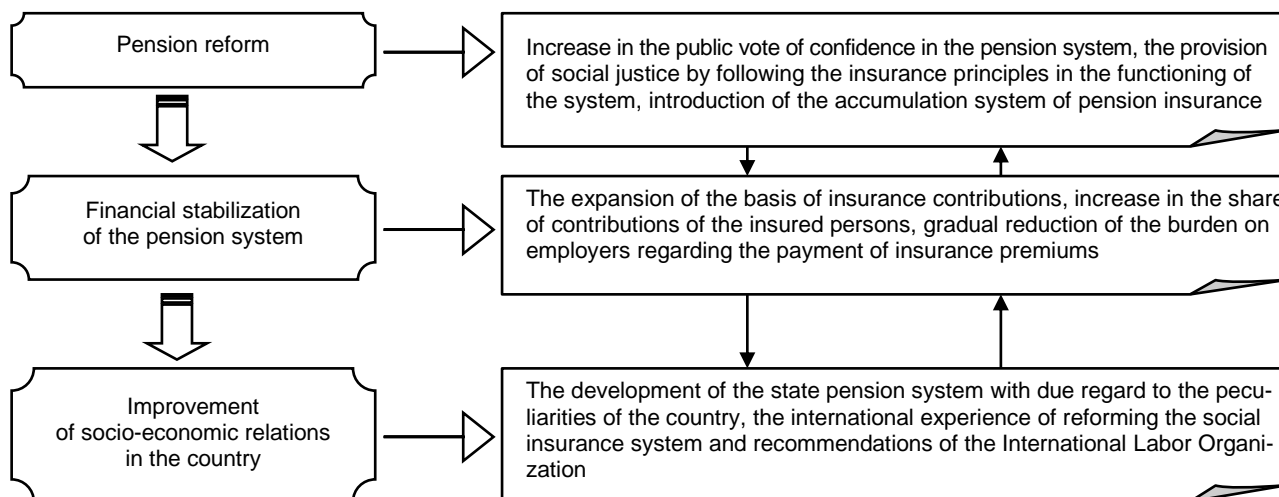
Pension reform

Increase in the public vote of confidence in the pension system, the provision of social justice by following the insurance principles in the functioning of the system, introduction of the accumulation system of pension insurance

Financial stabilization of the pension system

The expansion of the basis of insurance contributions, increase in the share of contributions of the insured persons, gradual reduction of the burden on employers regarding the payment of insurance premiums

Improvement of socio-economic relations in the country

The development of the state pension system with due regard to the peculiarities of the country, the international experience of reforming the social insurance system and recommendations of the International Labor Organization